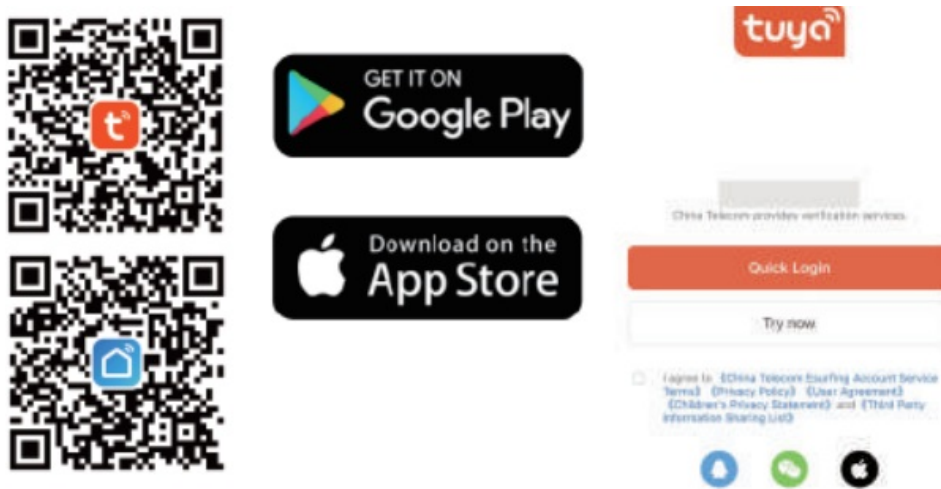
GET IT ON
Google Play

Download on the
App Store

tuya

China Telecom provides verification services.

Quick Login

Try now

I agree to 《China Telecom Esurfing Account Service Terms》 《Privacy Policy》 《User Agreement》 《Children's Privacy Statement》 and 《Third Party Information Sharing List》